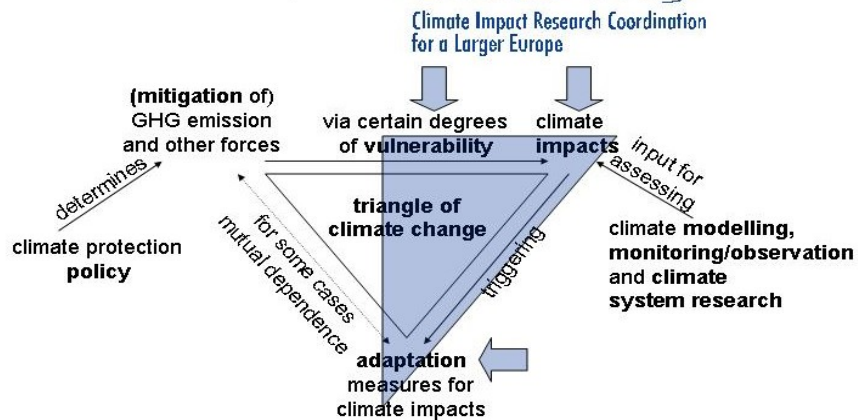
Climate Impact Research Coordination for a Larger Europe

(mitigation of) GHG emission and other forces

via certain degrees of vulnerability

climate impacts

input for assessing

determines

climate protection policy

triangle of climate change

for some cases mutual dependence

triggering

climate modelling, monitoring/observation and climate system research

adaptation measures for climate impacts